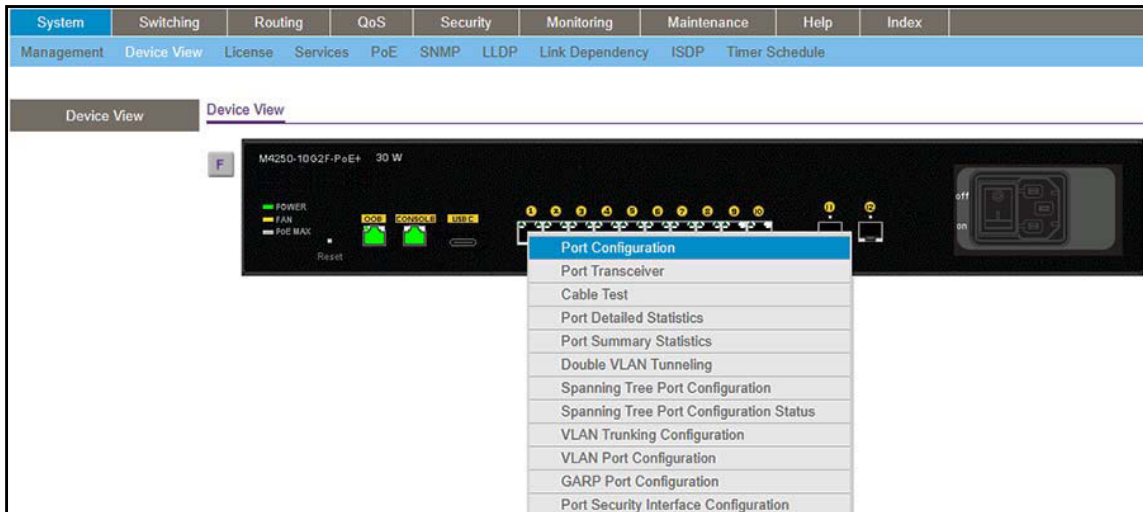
System Switching Routing QoS Security Monitoring Maintenance Help Index

Management Device View License Services PoE SNMP LLDP Link Dependency ISDP Timer Schedule

Device View

Device View

F

M4250-10G2F-PoE+ 30 W

POWER
FAN
PoE MAX

Reset

OOB CONSOLE USB C

1 2 3 4 5 6 7 8 9 10

11 12

off

on

Port Configuration
Port Transceiver
Cable Test
Port Detailed Statistics
Port Summary Statistics
Double VLAN Tunneling
Spanning Tree Port Configuration
Spanning Tree Port Configuration Status
VLAN Trunking Configuration
VLAN Port Configuration
GARP Port Configuration
Port Security Interface Configuration